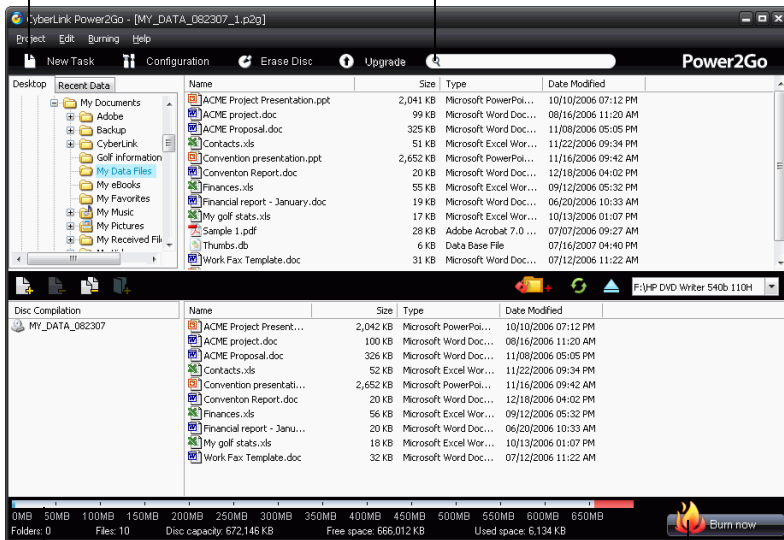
CyberLink Power2Go - [MY_DATA_082307_1.p2g]

Project Edit Burning Help

New Task Configuration Erase Disc Upgrade

Power2Go

Desktop Recent Data

My Documents
Adobe
Backup
CyberLink
Golf information
My Data Files
My eBooks
My Favorites
My Music
My Pictures
My Received Fil

| Name | Size | Type | Date Modified |
|---|---|---|---|
| ACME Project Presentation.ppt | 2,041 KB | Microsoft PowerPoi... | 10/10/2006 07:12 PM |
| ACME project.doc | 99 KB | Microsoft Word Doc... | 08/16/2006 11:20 AM |
| ACME Proposal.doc | 325 KB | Microsoft Word Doc... | 11/08/2006 05:05 PM |
| Contacts.xls | 51 KB | Microsoft Excel Wor... | 11/22/2006 09:34 PM |
| Convention presentation.ppt | 2,652 KB | Microsoft PowerPoi... | 11/16/2006 09:42 AM |
| Conventon Report.doc | 20 KB | Microsoft Word Doc... | 12/18/2006 04:02 PM |
| Finances.xls | 55 KB | Microsoft Excel Wor... | 09/12/2006 05:32 PM |
| Financial report - January.doc | 19 KB | Microsoft Word Doc... | 06/20/2006 10:33 AM |
| My golf stats.xls | 17 KB | Microsoft Excel Wor... | 10/13/2006 01:07 PM |
| Sample 1.pdf | 28 KB | Adobe Acrobat 7.0 ... | 07/07/2006 09:27 AM |
| Thumbs.db | 6 KB | Data Base File | 07/16/2007 04:40 PM |
| Work Fax Template.doc | 31 KB | Microsoft Word Doc... | 07/12/2006 11:22 AM |

F:\HP DVD Writer 540b 110H

Disc Compilation
MY_DATA_082307

| Name | Size | Type | Date Modified |
|---|---|---|---|
| ACME Project Present... | 2,042 KB | Microsoft PowerPoi... | 10/10/2006 07:12 PM |
| ACME project.doc | 100 KB | Microsoft Word Doc... | 08/16/2006 11:20 AM |
| ACME Proposal.doc | 326 KB | Microsoft Word Doc... | 11/08/2006 05:05 PM |
| Contacts.xls | 52 KB | Microsoft Excel Wor... | 11/22/2006 09:34 PM |
| Convention presentati... | 2,652 KB | Microsoft PowerPoi... | 11/16/2006 09:42 AM |
| Conventon Report.doc | 20 KB | Microsoft Word Doc... | 12/18/2006 04:02 PM |
| Finances.xls | 56 KB | Microsoft Excel Wor... | 09/12/2006 05:32 PM |
| Financial report - Janu... | 20 KB | Microsoft Word Doc... | 06/20/2006 10:33 AM |
| My golf stats.xls | 18 KB | Microsoft Excel Wor... | 10/13/2006 01:07 PM |
| Work Fax Template.doc | 32 KB | Microsoft Word Doc... | 07/12/2006 11:22 AM |

0MB 50MB 100MB 150MB 200MB 250MB 300MB 350MB 400MB 450MB 500MB 550MB 600MB 650MB

Folders: 0 Files: 10 Disc capacity: 672,146 KB Free space: 666,012 KB Used space: 6,134 KB

Burn now